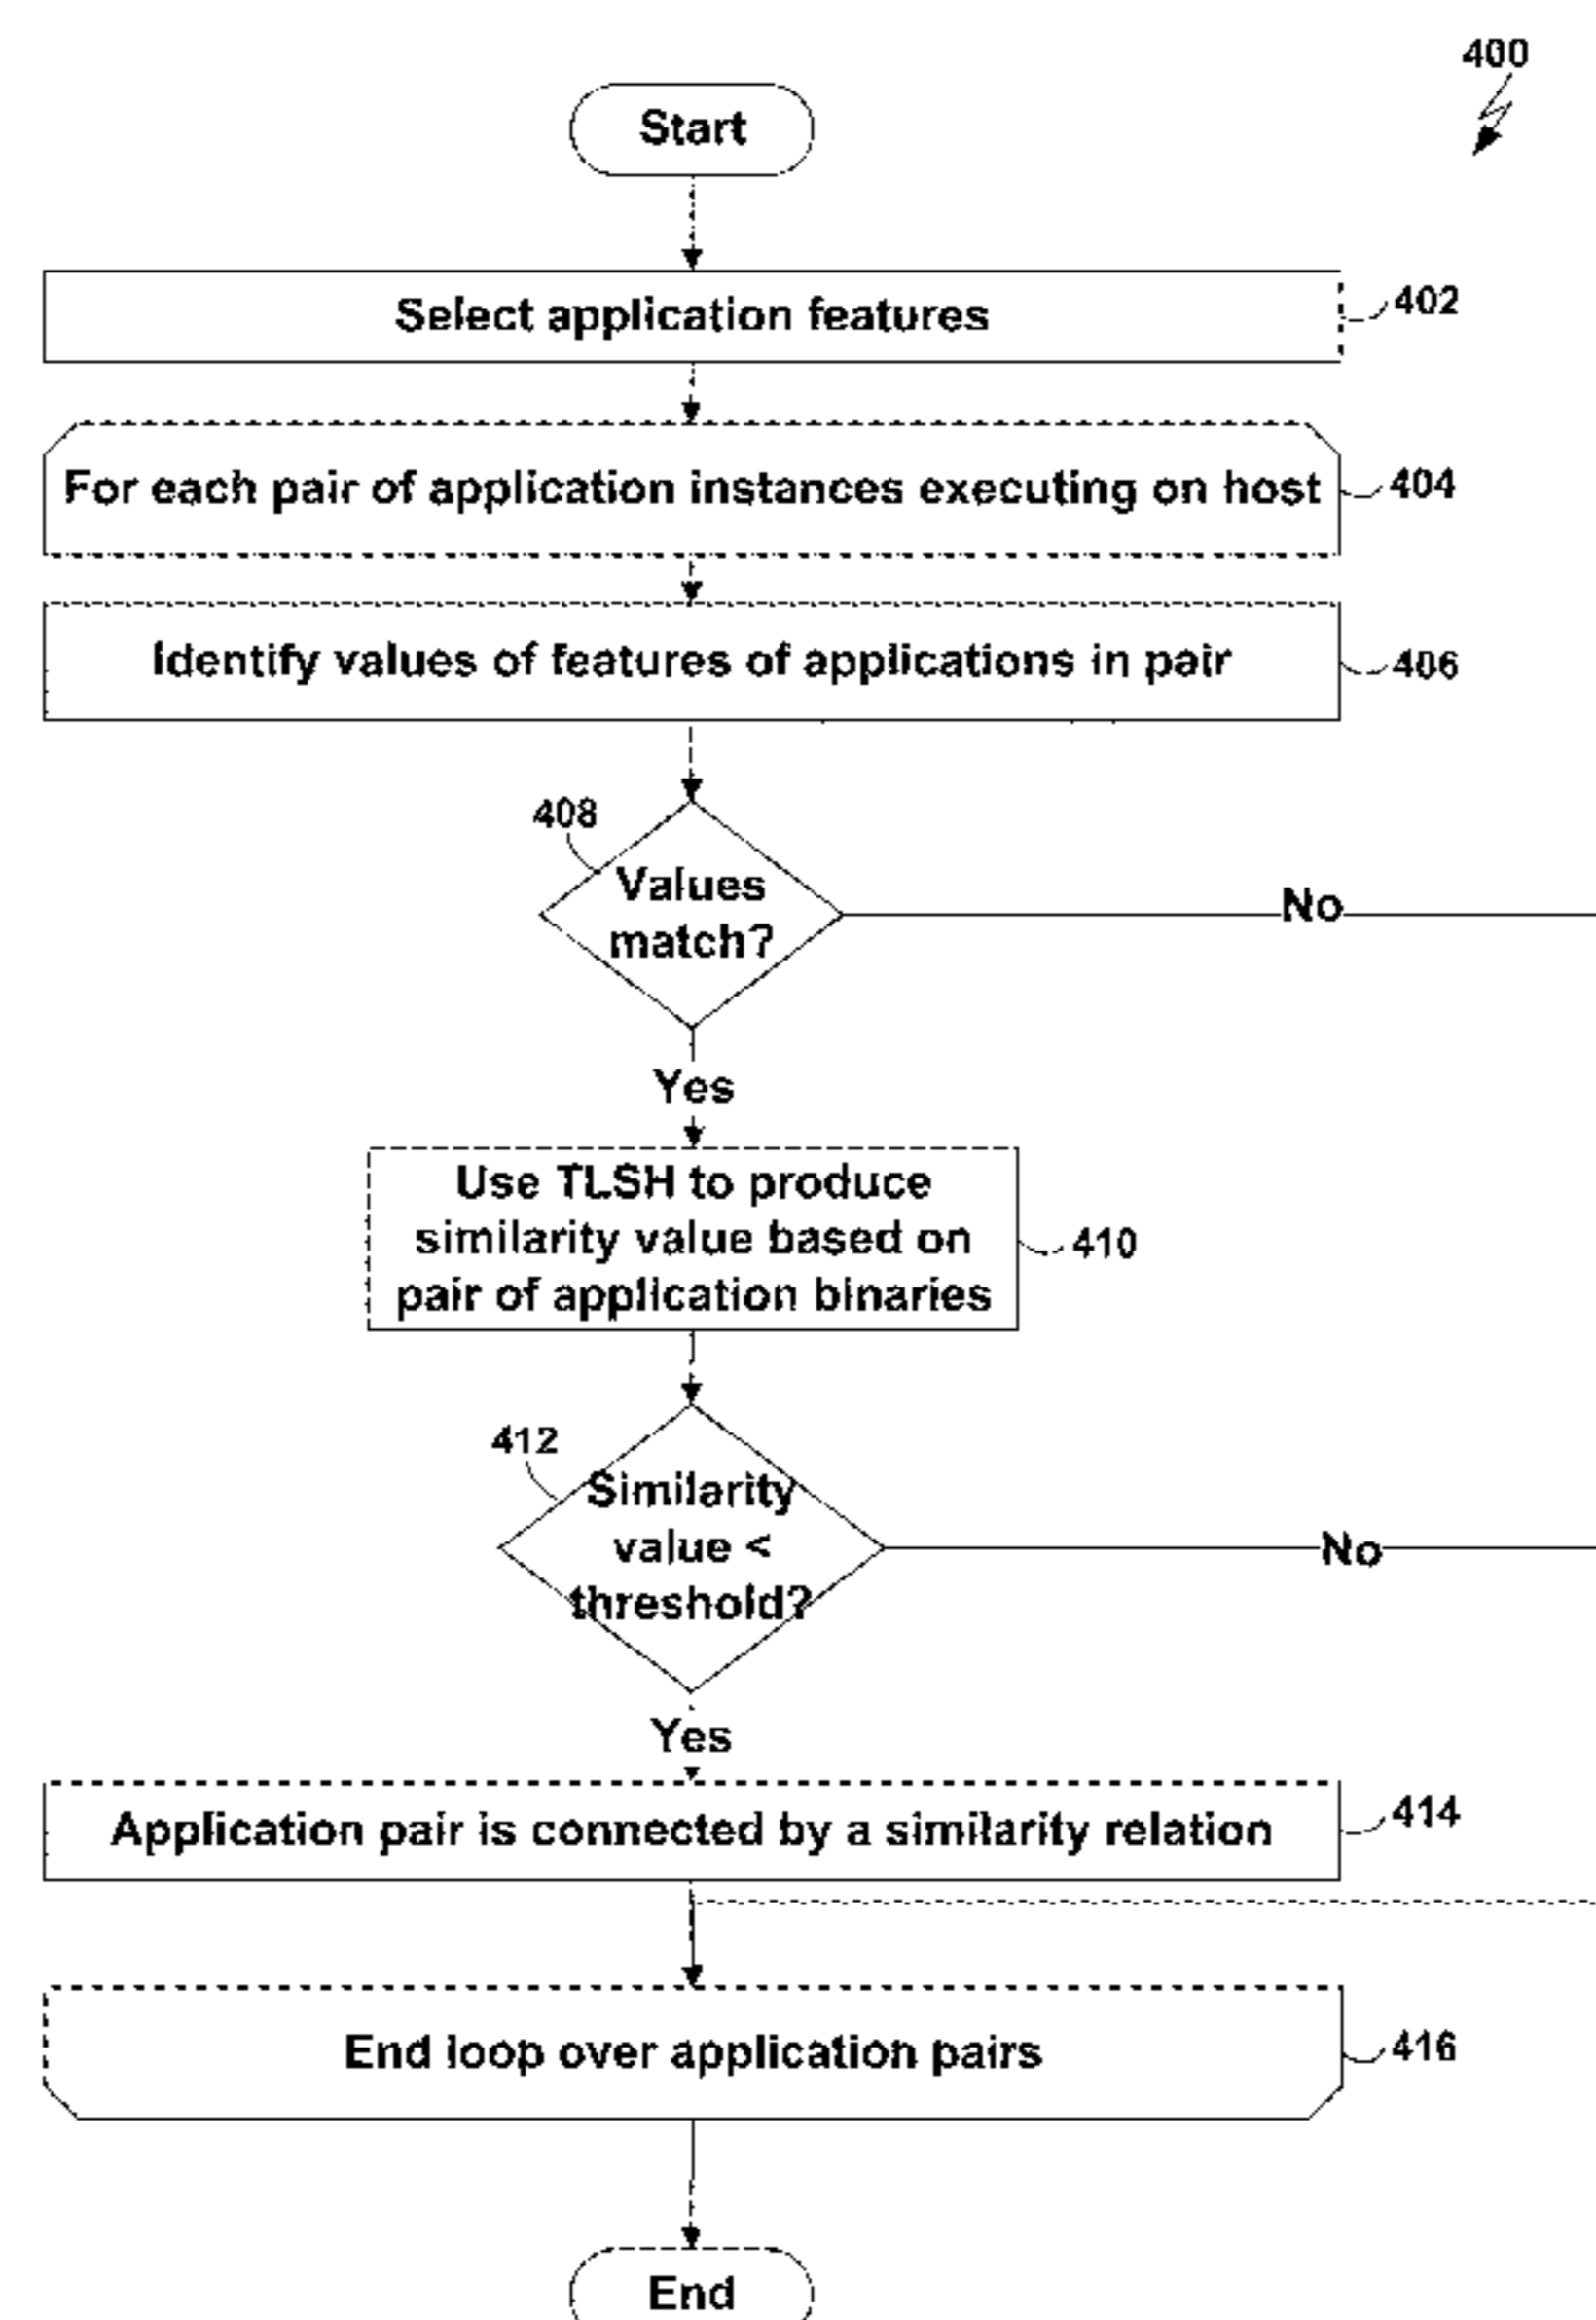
400

Start

Select application features 402

For each pair of application instances executing on host 404

Identify values of features of applications in pair 406

408 Values match?

No

Yes

Use TLSH to produce similarity value based on pair of application binaries 410

412 Similarity value < threshold?

No

Yes

Application pair is connected by a similarity relation 414

End loop over application pairs 416

End